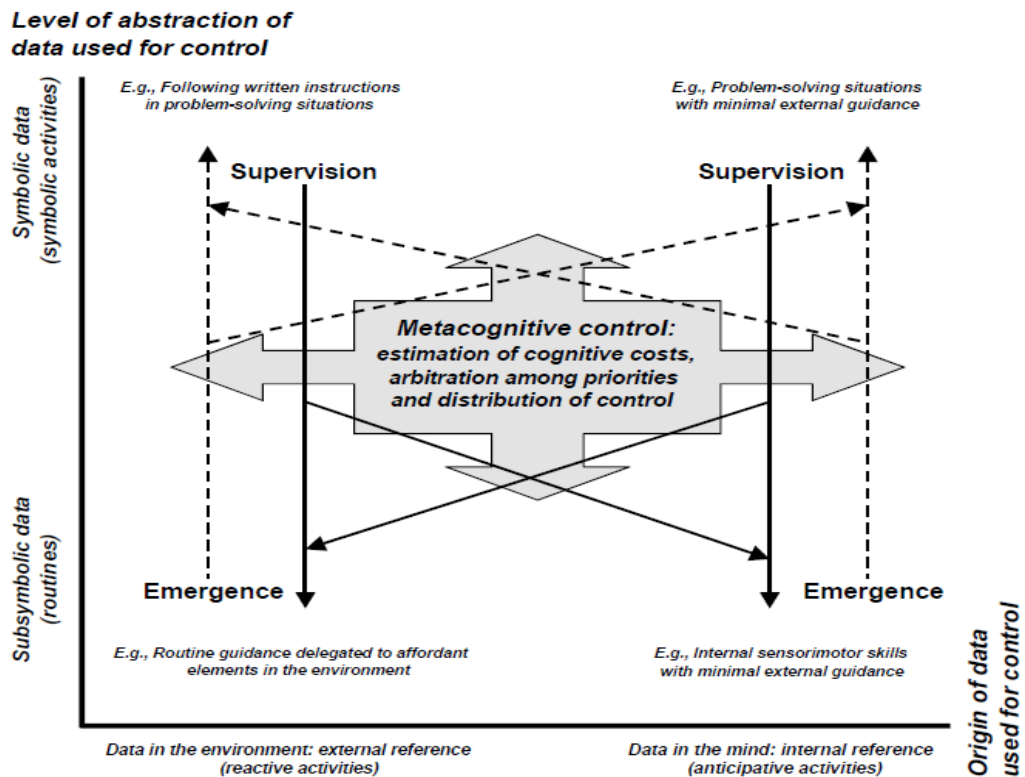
Level of abstraction of data used for control

Symbolic data (symbolic activities)

E.g., Following written instructions in problem-solving situations

E.g., Problem-solving situations with minimal external guidance

Supervision

Supervision

Metacognitive control: estimation of cognitive costs, arbitration among priorities and distribution of control

Subsymbolic data (routines)

Emergence

Emergence

E.g., Routine guidance delegated to affordant elements in the environment

E.g., Internal sensorimotor skills with minimal external guidance

Data in the environment: external reference (reactive activities)

Data in the mind: internal reference (anticipative activities)

Origin of data used for control